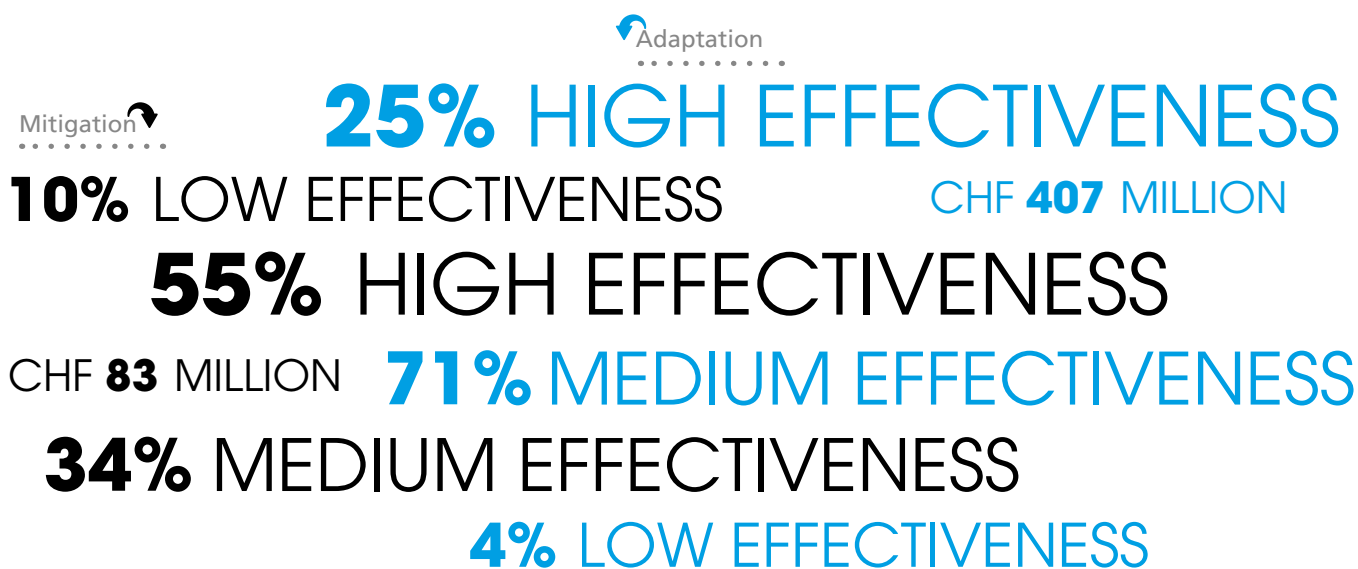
Adaptation

Mitigation

25% HIGH EFFECTIVENESS

10% LOW EFFECTIVENESS

CHF 407 MILLION

55% HIGH EFFECTIVENESS

CHF 83 MILLION

71% MEDIUM EFFECTIVENESS

34% MEDIUM EFFECTIVENESS

4% LOW EFFECTIVENESS